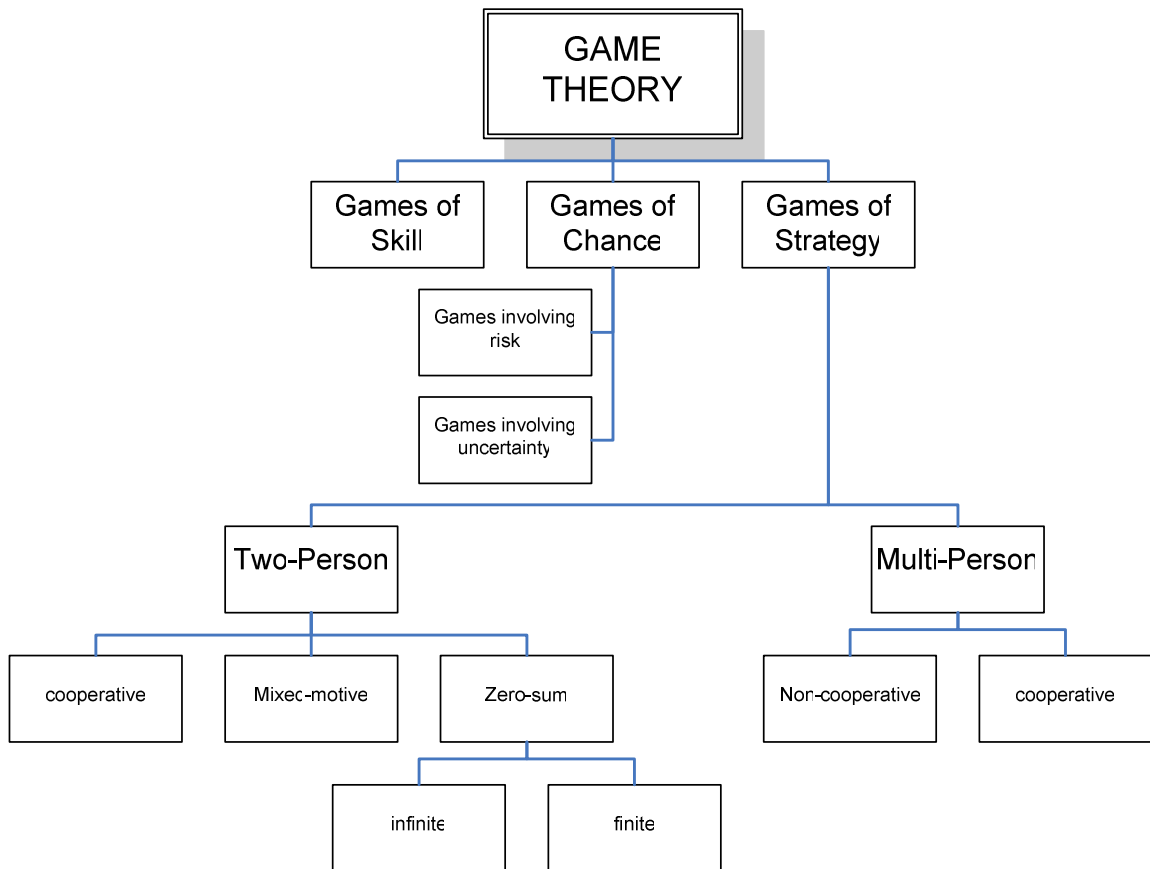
GAME THEORY

Games of Skill

Games of Chance

Games of Strategy

Games involving risk

Games involving uncertainty

Two-Person

Multi-Person

cooperative

Mixed-motive

Zero-sum

Non-cooperative

cooperative

infinite

finite